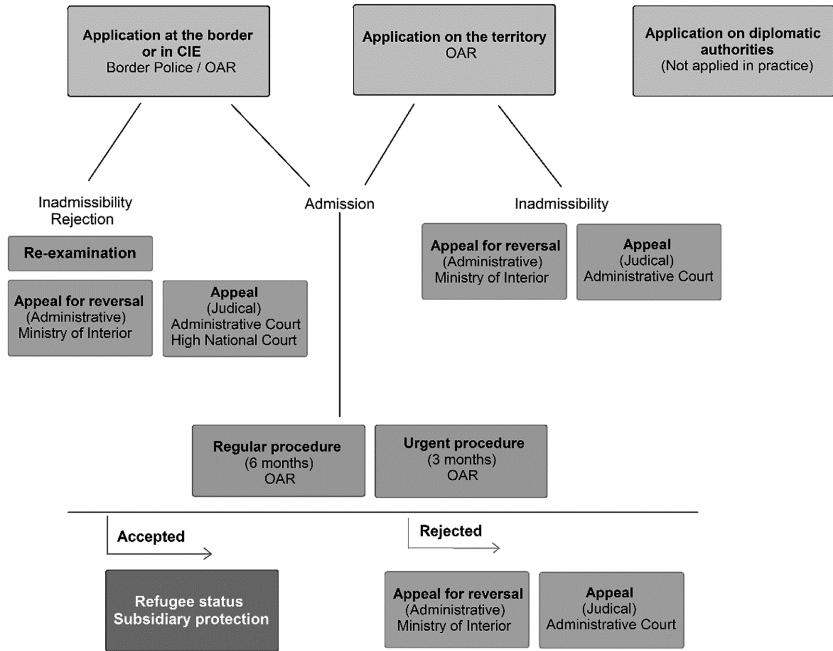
**Application at the border or in CIE**
Border Police / OAR

**Application on the territory**
OAR

**Application on diplomatic authorities**
(Not applied in practice)

Inadmissibility
Rejection

Admission

Inadmissibility

**Re-examination**

**Appeal for reversal**
(Administrative)
Ministry of Interior

**Appeal**
(Judical)
Administrative Court
High National Court

**Appeal for reversal**
(Administrative)
Ministry of Interior

**Appeal**
(Judical)
Administrative Court

**Regular procedure**
(6 months)
OAR

**Urgent procedure**
(3 months)
OAR

**Accepted**

**Rejected**

**Refugee status**
**Subsidiary protection**

**Appeal for reversal**
(Administrative)
Ministry of Interior

**Appeal**
(Judical)
Administrative Court